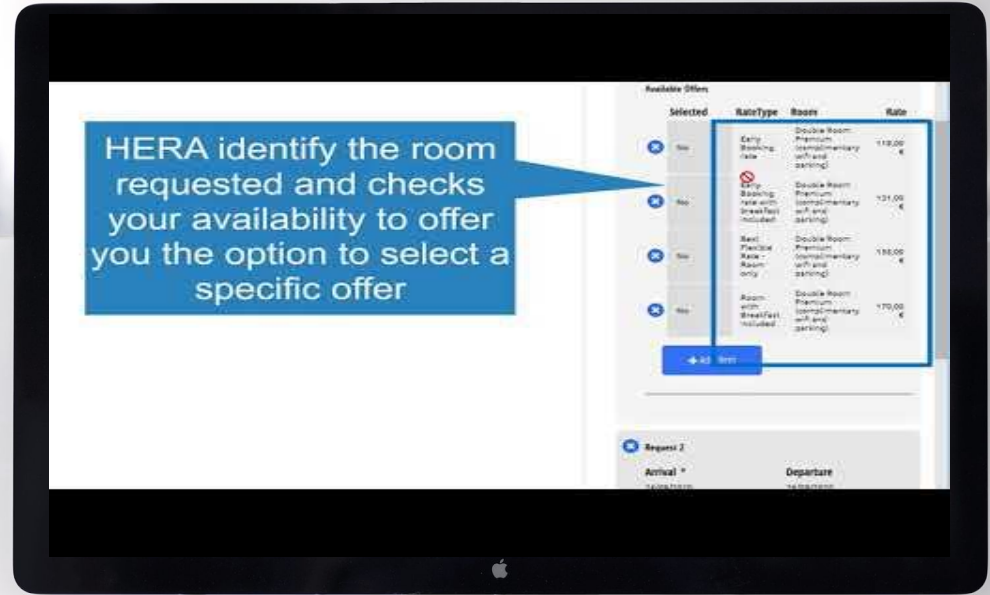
HERA identify the room requested and checks your availability to offer you the option to select a specific offer

Available Offers

| Selected | RateType | Room | Rate |
|---|---|---|---|
| No | Early Booking rate | Double Room Premium (complimentary wifi and parking) | 118,00 € |
| No | Early Booking rate with breakfast included | Double Room Premium (complimentary wifi and parking) | 131,00 € |
| No | Best Flexible Rate - Room only | Double Room Premium (complimentary wifi and parking) | 150,00 € |
| No | Room with Breakfast included | Double Room Premium (complimentary wifi and parking) | 170,00 € |

+ Ad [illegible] item

Request 2

Arrival *

Departure

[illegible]

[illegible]